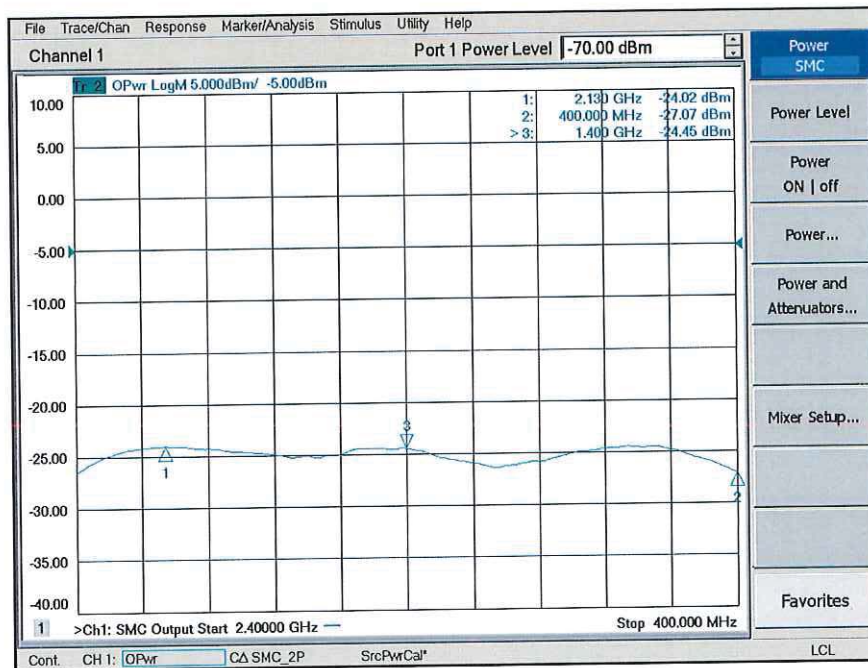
File Trace/Chan Response Marker/Analysis Stimulus Utility Help

Channel 1

Port 1 Power Level -70.00 dBm

Power
SMC

Tr 2 OPwr LogM 5.000dBm/ -5.00dBm

| | | |
|---|---|---|
| 1: | 2.130 GHz | -24.02 dBm |
| 2: | 400.000 MHz | -27.07 dBm |
| > 3: | 1.400 GHz | -24.45 dBm |

10.00
5.00
0.00
-5.00
-10.00
-15.00
-20.00
-25.00
-30.00
-35.00
-40.00

3
1
2

1 >Ch1: SMC Output Start 2.40000 GHz

Stop 400.000 MHz

Power Level

Power
ON | off

Power...

Power and Attenuators...

Mixer Setup...

Favorites

Cont. CH 1: OPwr CΔ SMC_2P SrcPwrCal* LCL